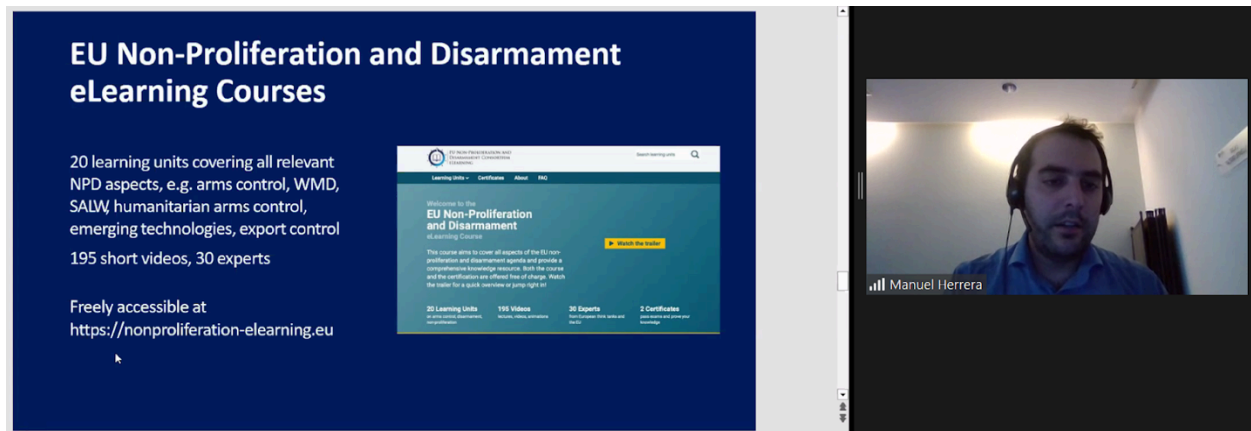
EU Non-Proliferation and Disarmament eLearning Courses

20 learning units covering all relevant NPD aspects, e.g. arms control, WMD, SALW, humanitarian arms control, emerging technologies, export control

195 short videos, 30 experts

Freely accessible at https://nonproliferation-elearning.eu

EU Non-Proliferation and Disarmament Consortium eLearning

Search learning units

Learning Units Certificates About FAQ

Welcome to the
EU Non-Proliferation and Disarmament
eLearning Course

Watch the trailer

This course aims to cover all aspects of the EU non-proliferation and disarmament agenda and provide a comprehensive knowledge resource. Both the course and the certification are offered free of charge. Watch the trailer for a quick overview or jump right in!

20 Learning Units
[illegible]

195 Videos
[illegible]

30 Experts
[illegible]

2 Certificates
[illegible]

Manuel Herrera